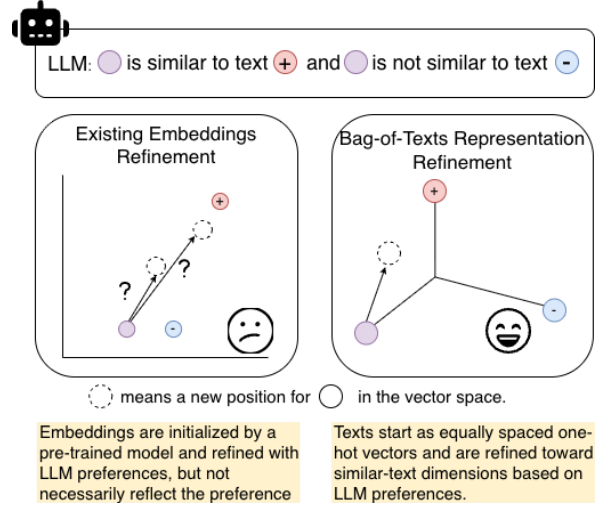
LLM: is similar to text + and is not similar to text -

Existing Embeddings Refinement

+

?

?

-

Bag-of-Texts Representation Refinement

+

-

means a new position for in the vector space.

Embeddings are initialized by a pre-trained model and refined with LLM preferences, but not necessarily reflect the preference

Texts start as equally spaced one-hot vectors and are refined toward similar-text dimensions based on LLM preferences.